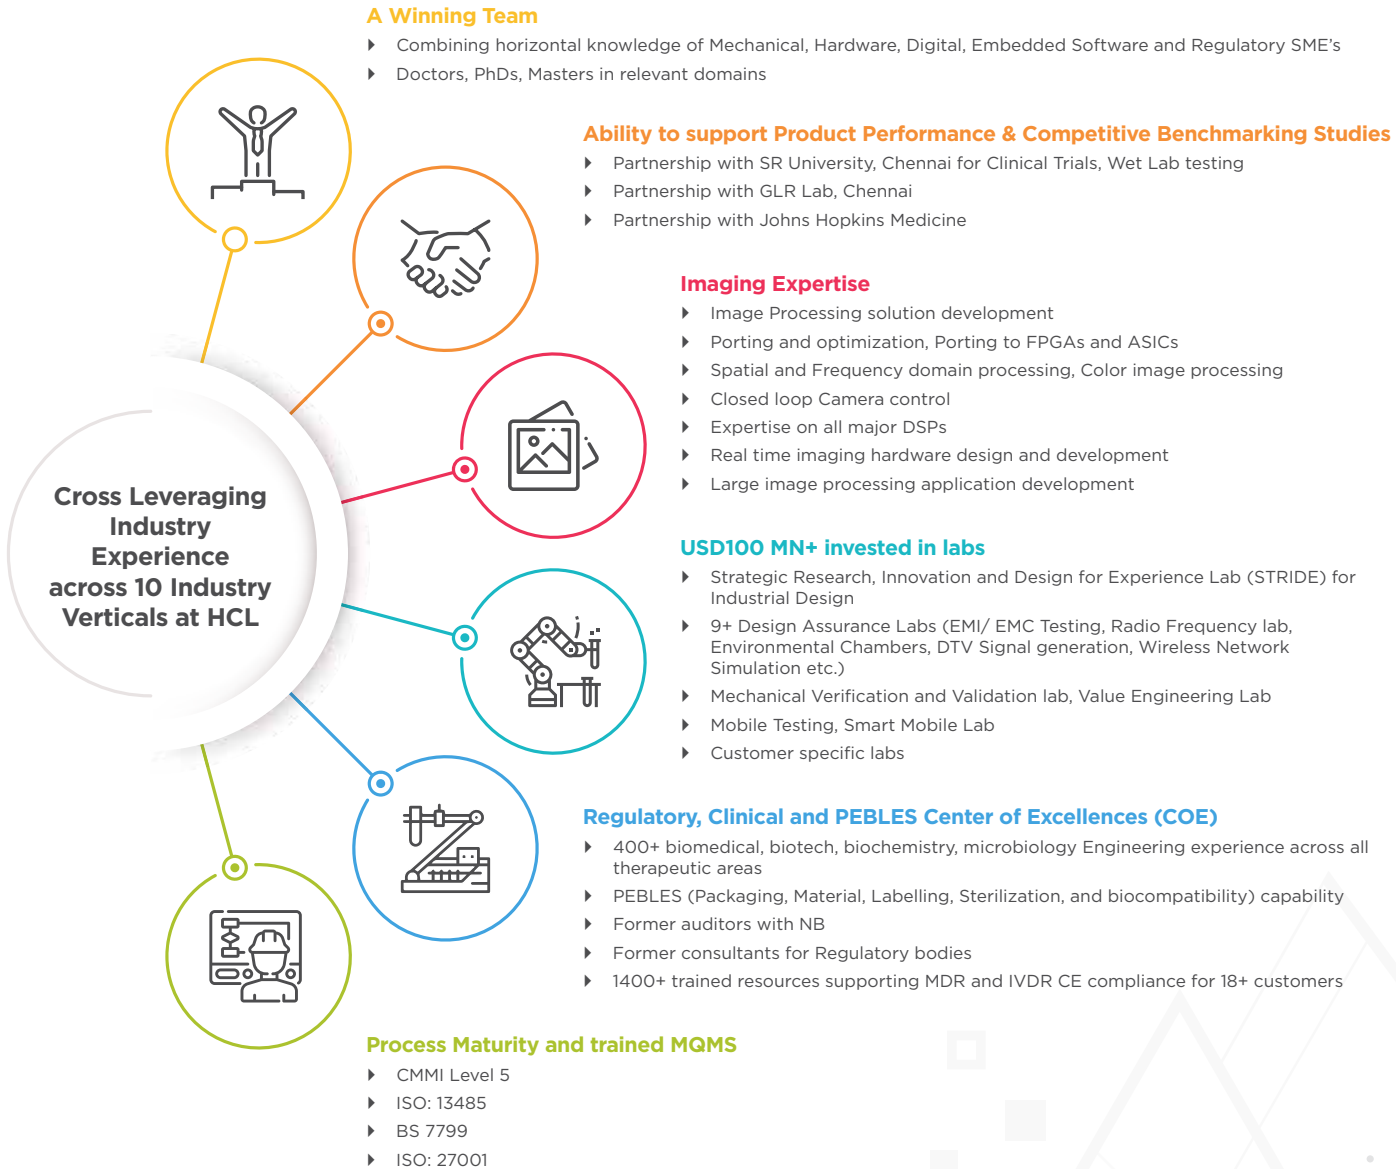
A Winning Team

Combining horizontal knowledge of Mechanical, Hardware, Digital, Embedded Software and Regulatory SME's

Doctors, PhDs, Masters in relevant domains

Ability to support Product Performance & Competitive Benchmarking Studies

Partnership with SR University, Chennai for Clinical Trials, Wet Lab testing

Partnership with GLR Lab, Chennai

Partnership with Johns Hopkins Medicine

Imaging Expertise

Image Processing solution development

Porting and optimization, Porting to FPGAs and ASICs

Spatial and Frequency domain processing, Color image processing

Closed loop Camera control

Expertise on all major DSPs

Real time imaging hardware design and development

Large image processing application development

Cross Leveraging Industry Experience across 10 Industry Verticals at HCL

USD100 MN+ invested in labs

Strategic Research, Innovation and Design for Experience Lab (STRIDE) for Industrial Design

9+ Design Assurance Labs (EMI/ EMC Testing, Radio Frequency lab, Environmental Chambers, DTV Signal generation, Wireless Network Simulation etc.)

Mechanical Verification and Validation lab, Value Engineering Lab

Mobile Testing, Smart Mobile Lab

Customer specific labs

Regulatory, Clinical and PEBLES Center of Excellences (COE)

400+ biomedical, biotech, biochemistry, microbiology Engineering experience across all therapeutic areas

PEBLES (Packaging, Material, Labelling, Sterilization, and biocompatibility) capability

Former auditors with NB

Former consultants for Regulatory bodies

1400+ trained resources supporting MDR and IVDR CE compliance for 18+ customers

Process Maturity and trained MQMS

CMMI Level 5

ISO: 13485

BS 7799

ISO: 27001